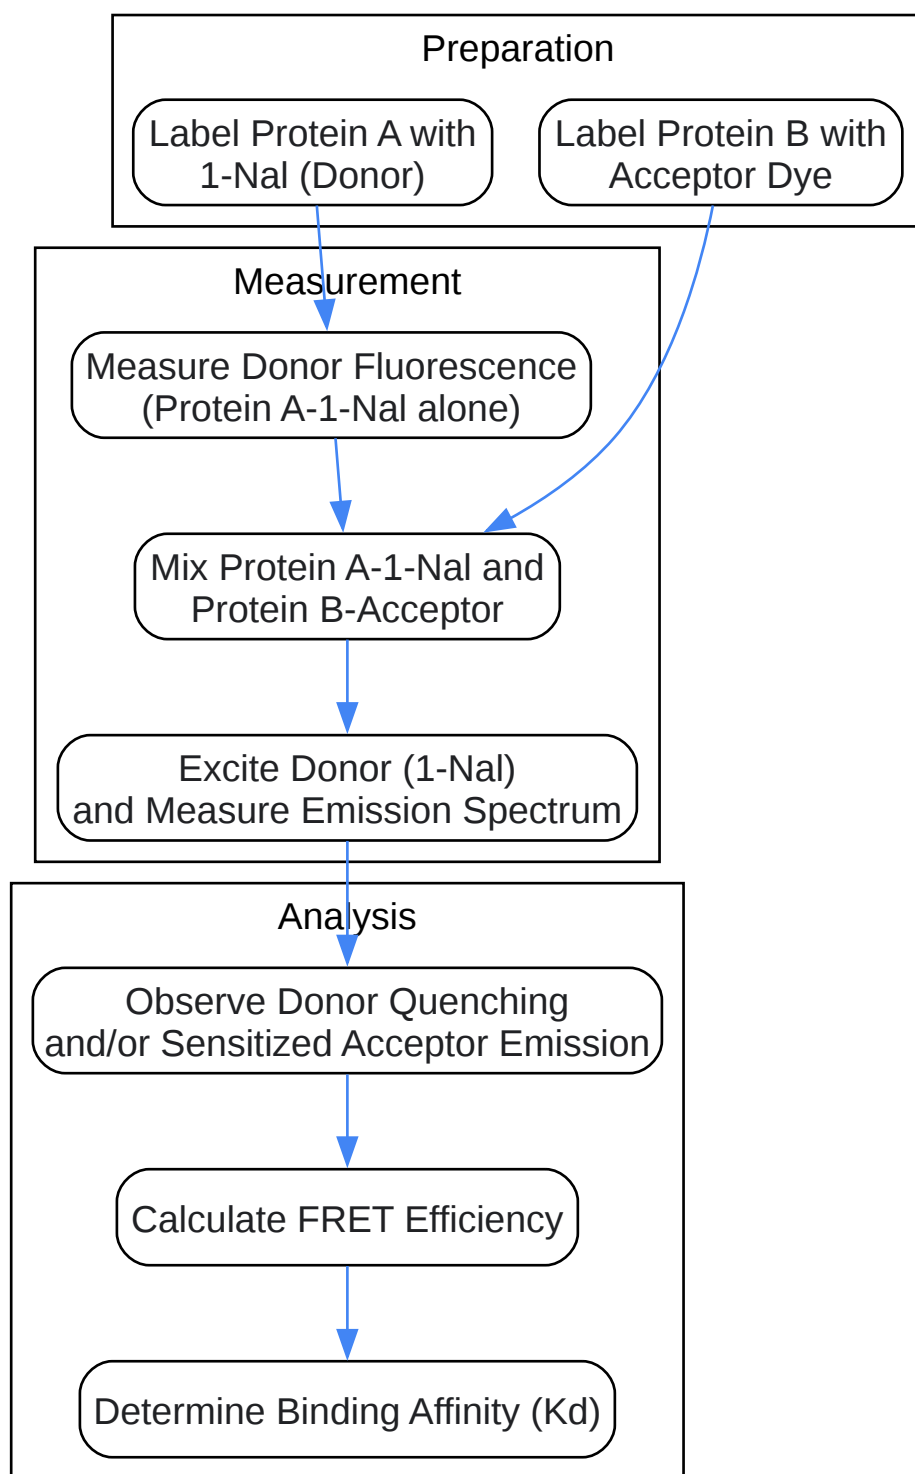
Preparation

Label Protein A with 1-Nal (Donor)

Label Protein B with Acceptor Dye

Measurement

Measure Donor Fluorescence (Protein A-1-Nal alone)

Mix Protein A-1-Nal and Protein B-Acceptor

Excite Donor (1-Nal) and Measure Emission Spectrum

Analysis

Observe Donor Quenching and/or Sensitized Acceptor Emission

Calculate FRET Efficiency

Determine Binding Affinity (Kd)